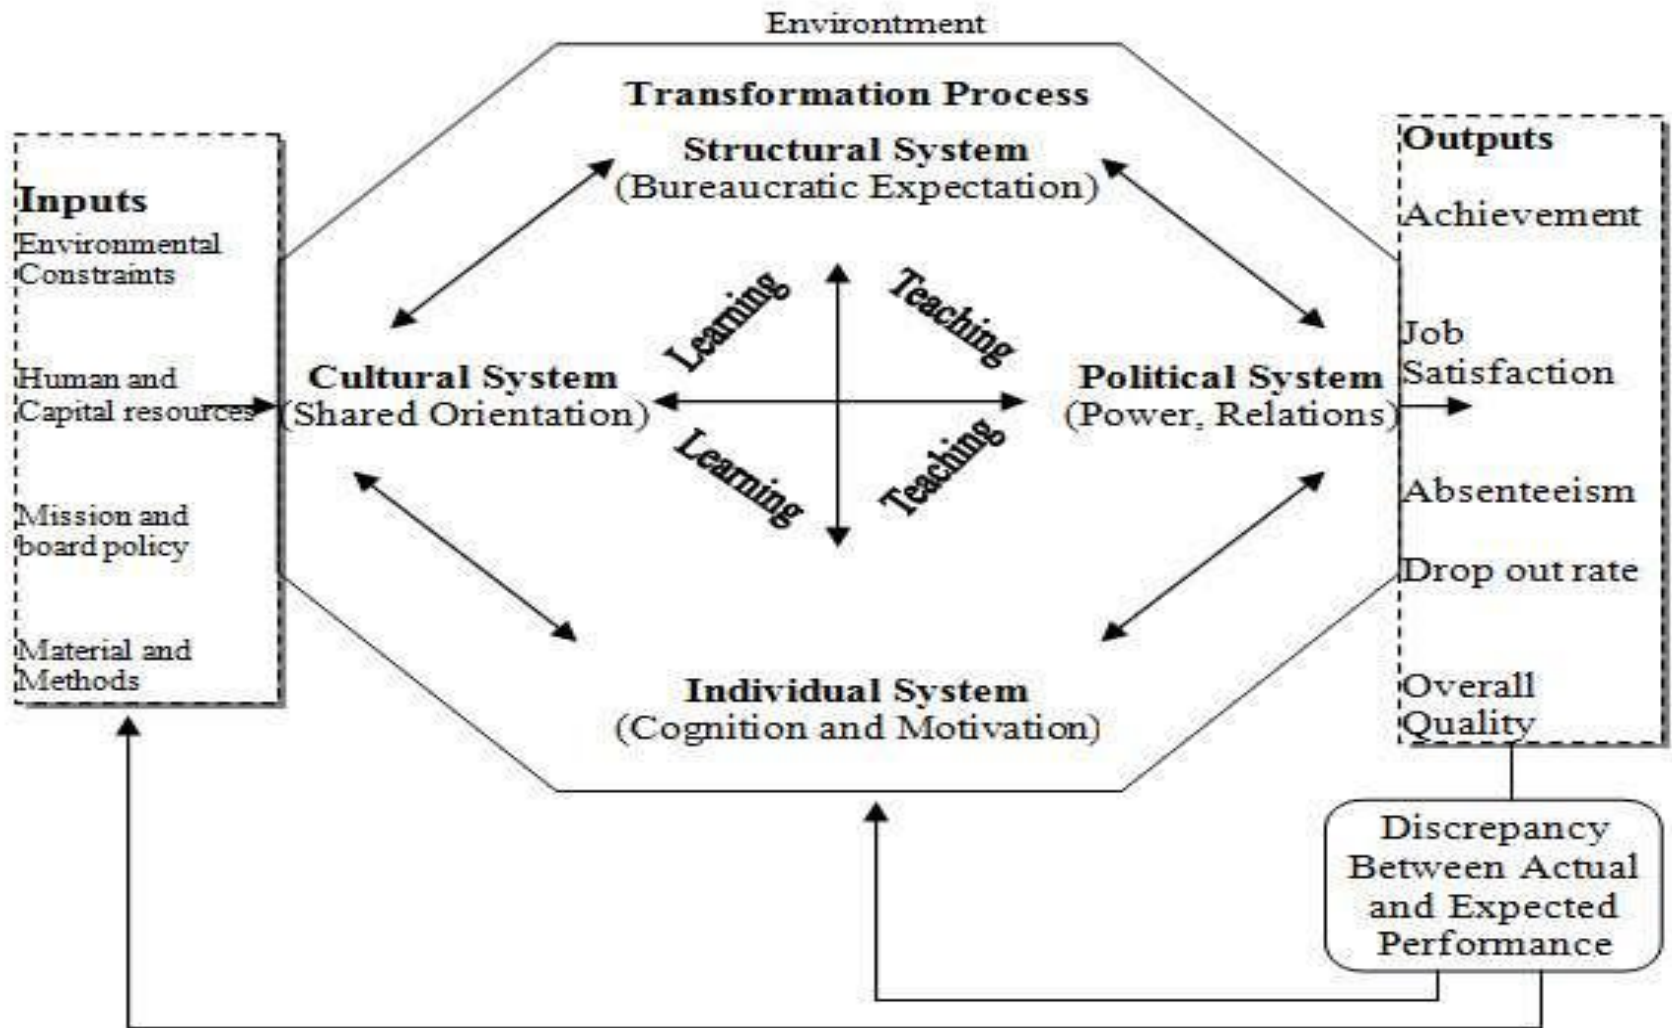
Environtment

Transformation Process

Inputs
Environmental Constraints

Human and Capital resources

Mission and board policy

Material and Methods

Structural System
(Bureaucratic Expectation)

Learning

Teaching

Cultural System
(Shared Orientation)

Political System
(Power, Relations)

Learning

Teaching

Individual System
(Cognition and Motivation)

Outputs
Achievement

Job Satisfaction

Absenteeism

Drop out rate

Overall Quality

Discrepancy Between Actual and Expected Performance